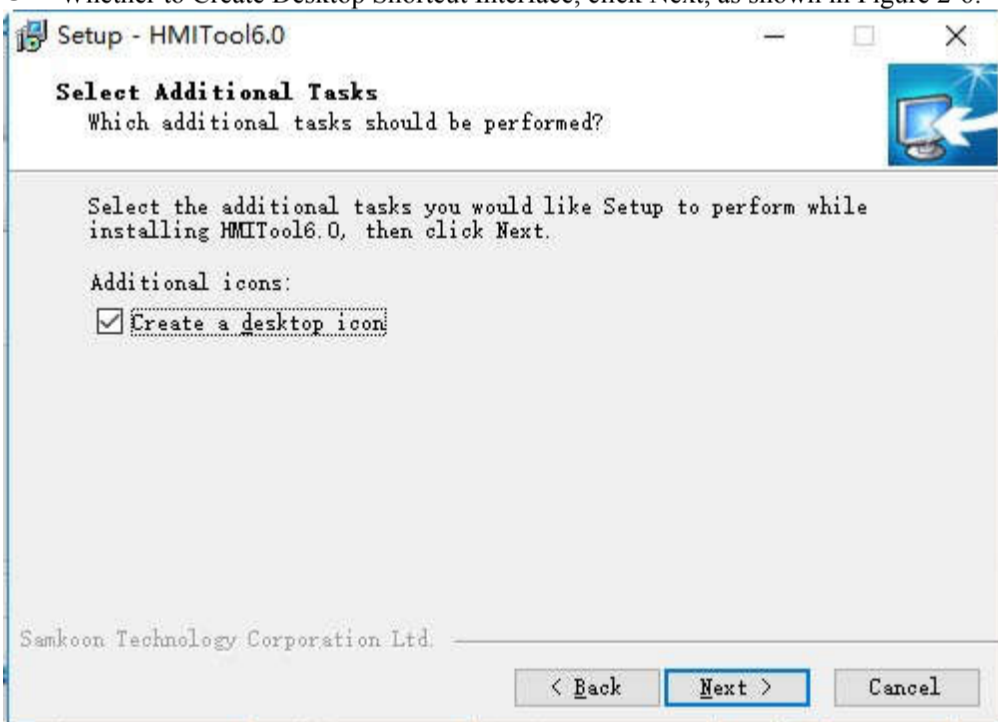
Whether to Create Desktop Shortcut Interface, click Next, as shown in Figure 2-6.

Setup - HMITool6.0

Select Additional Tasks
Which additional tasks should be performed?

Select the additional tasks you would like Setup to perform while installing HMITool6.0, then click Next.

Additional icons:

Create a desktop icon

Samkoon Technology Corporation Ltd.

< Back

Next >

Cancel